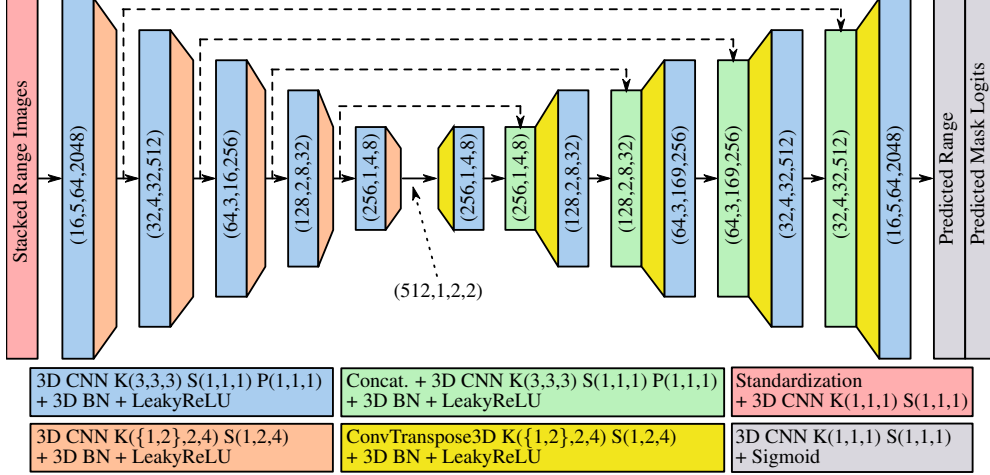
Stacked Range Images

(16,5,64,2048)

(32,4,32,512)

(64,3,16,256)

(128,2,8,32)

(256,1,4,8)

(256,1,4,8)

(256,1,4,8)

(128,2,8,32)

(128,2,8,32)

(64,3,169,256)

(64,3,169,256)

(32,4,32,512)

(32,4,32,512)

(16,5,64,2048)

Predicted Range

Predicted Mask Logits

(512,1,2,2)

3D CNN K(3,3,3) S(1,1,1) P(1,1,1) + 3D BN + LeakyReLU

Concat. + 3D CNN K(3,3,3) S(1,1,1) P(1,1,1) + 3D BN + LeakyReLU

Standardization + 3D CNN K(1,1,1) S(1,1,1)

3D CNN K({1,2},2,4) S(1,2,4) + 3D BN + LeakyReLU

ConvTranspose3D K({1,2},2,4) S(1,2,4) + 3D BN + LeakyReLU

3D CNN K(1,1,1) S(1,1,1) + Sigmoid